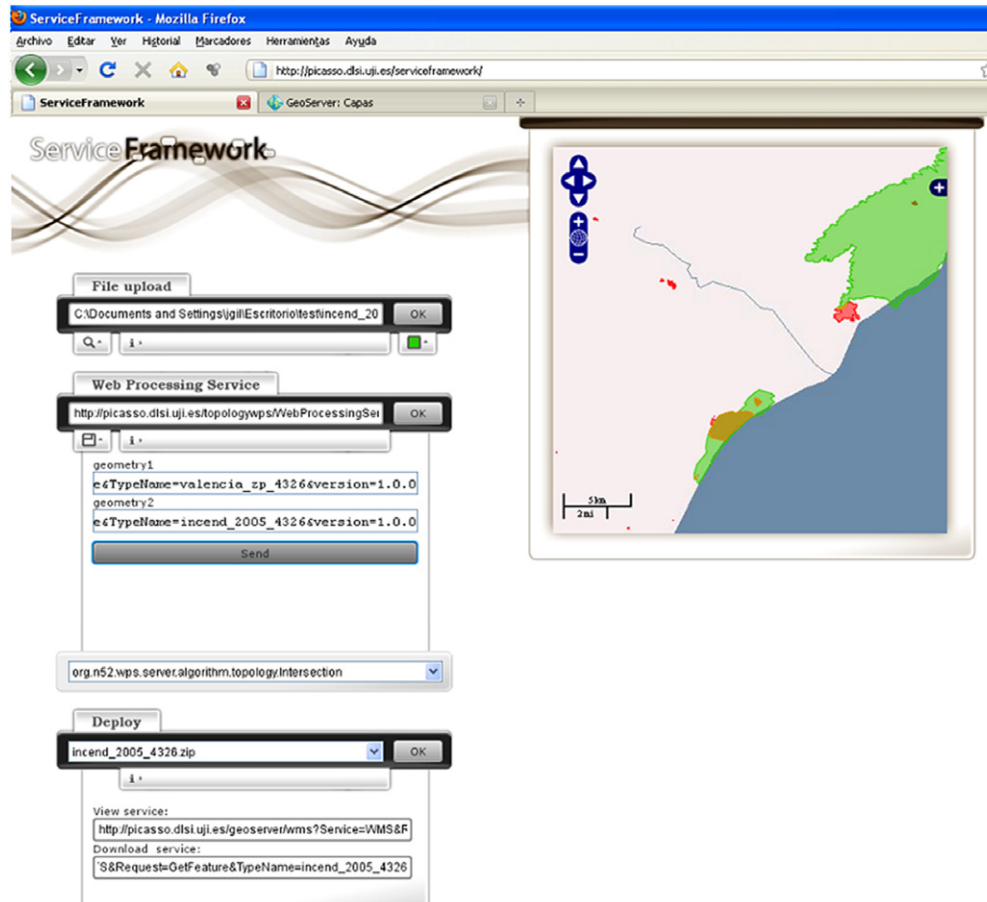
ServiceFramework - Mozilla Firefox

Archivo Editar Ver Historial Marcadores Herramientas Ayuda

http://picasso.dlsi.uji.es/serviceframework/

ServiceFramework

GeoServer: Capas

ServiceFramework

File upload

C:\Documents and Settings\jgil\Escritorio\tests\incend_20

OK

i

Web Processing Service

http://picasso.dlsi.uji.es/topologywps/WebProcessingSer

OK

i

geometry1

e&TypeName=valencia_zp_4326&version=1.0.0

geometry2

e&TypeName=incend_2005_4326&version=1.0.0

Send

org.n52.wps.server.algorithm.topology.Intersection

Deploy

incend_2005_4326.zip

OK

i

View service:

http://picasso.dlsi.uji.es/geoserver/wms?Service=WMS&R

Download service:

'S&Request=GetFeature&TypeName=incend_2005_4326

5km

2mi